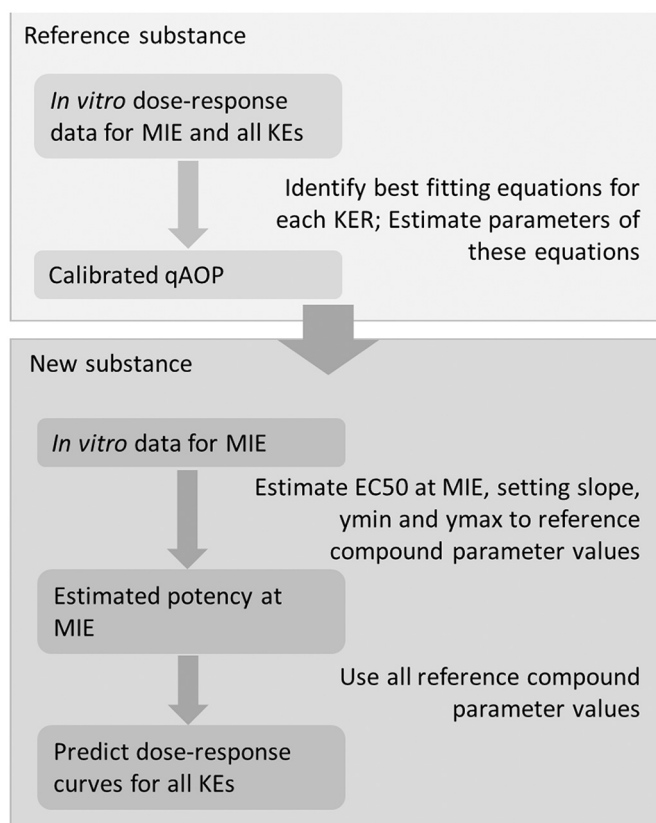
Reference substance

*In vitro* dose-response data for MIE and all KEs

Identify best fitting equations for each KER; Estimate parameters of these equations

Calibrated qAOP

New substance

*In vitro* data for MIE

Estimate EC50 at MIE, setting slope, ymin and ymax to reference compound parameter values

Estimated potency at MIE

Use all reference compound parameter values

Predict dose-response curves for all KEs